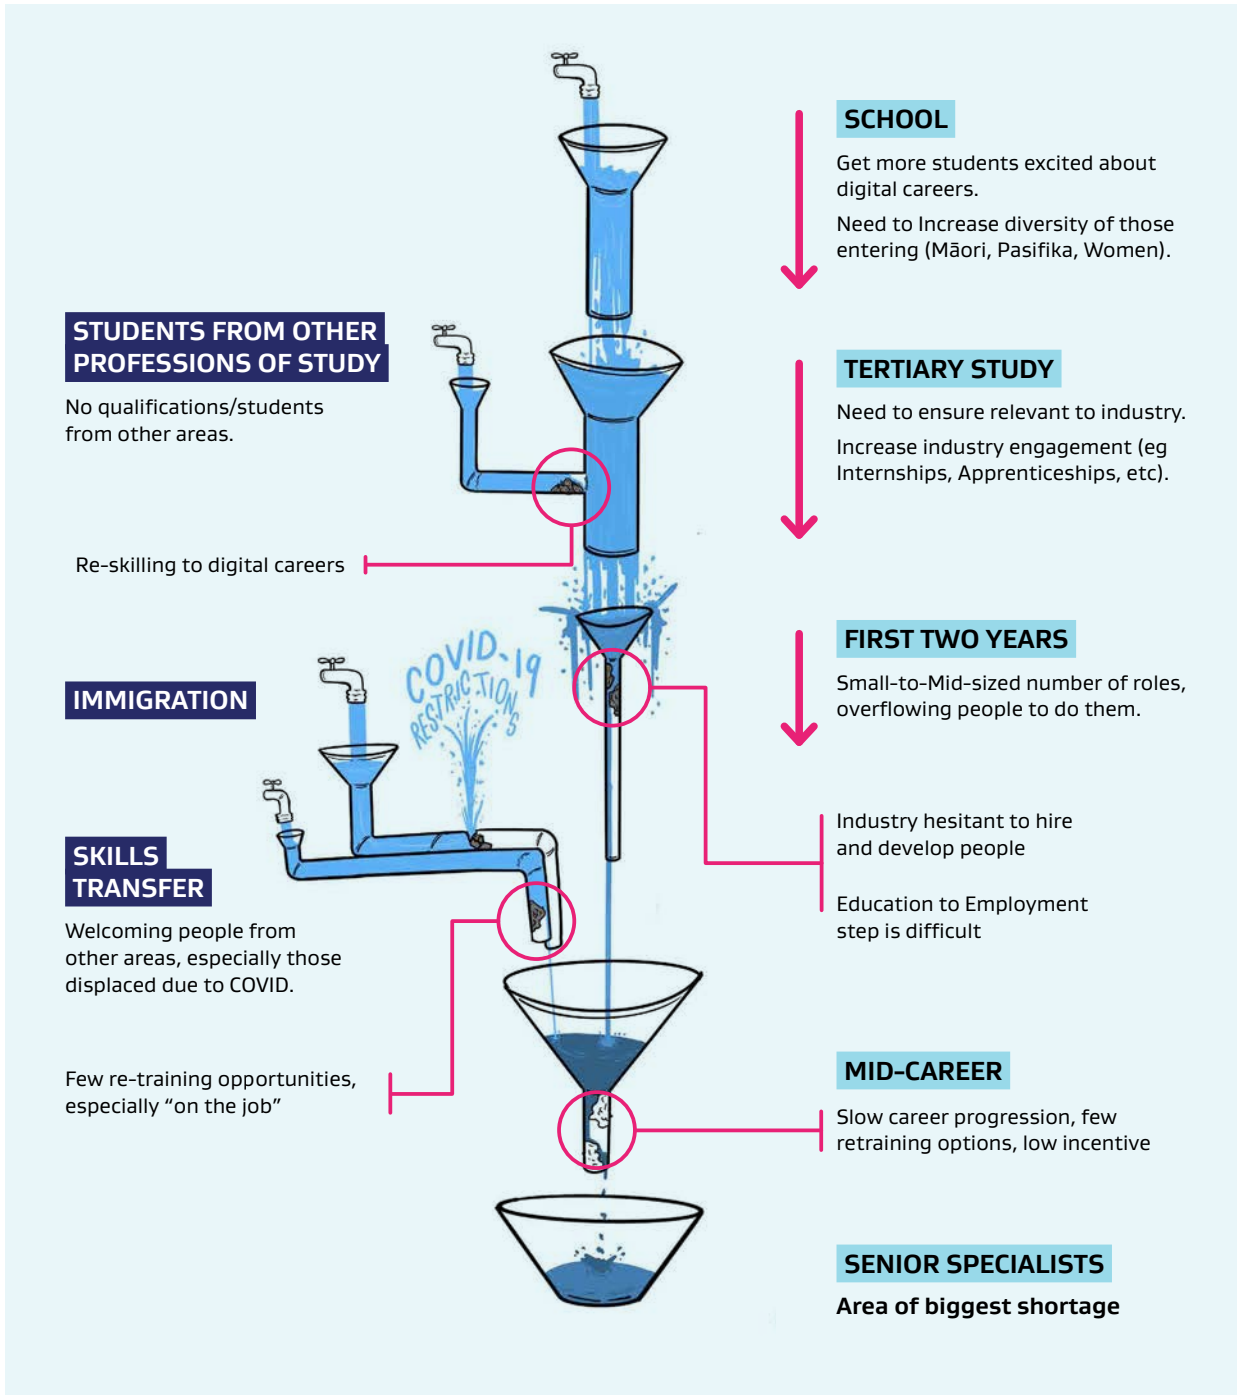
SCHOOL

Get more students excited about digital careers.

Need to Increase diversity of those entering (Māori, Pasifika, Women).

STUDENTS FROM OTHER PROFESSIONS OF STUDY

No qualifications/students from other areas.

TERTIARY STUDY

Need to ensure relevant to industry.

Increase industry engagement (eg Internships, Apprenticeships, etc).

Re-skilling to digital careers

FIRST TWO YEARS

Small-to-Mid-sized number of roles, overflowing people to do them.

COVID-19 RESTRICTIONS

IMMIGRATION

Industry hesitant to hire and develop people

Education to Employment step is difficult

SKILLS TRANSFER

Welcoming people from other areas, especially those displaced due to COVID.

Few re-training opportunities, especially "on the job"

MID-CAREER

Slow career progression, few retraining options, low incentive

SENIOR SPECIALISTS

Area of biggest shortage